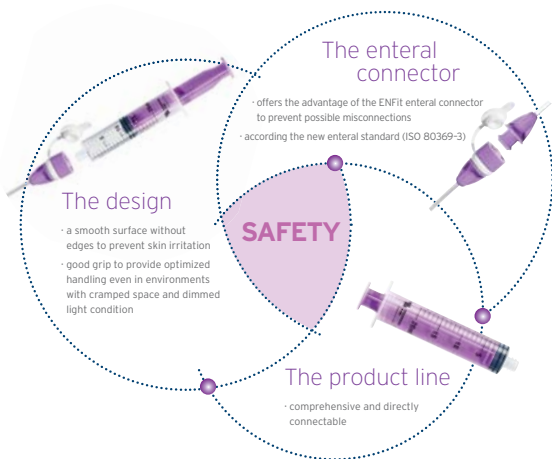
The enteral connector

· offers the advantage of the ENFit enteral connector to prevent possible misconnections

· according the new enteral standard (ISO 80369-3)

The design

· a smooth surface without edges to prevent skin irritation

· good grip to provide optimized handling even in environments with cramped space and dimmed light condition

SAFETY

The product line

· comprehensive and directly connectable